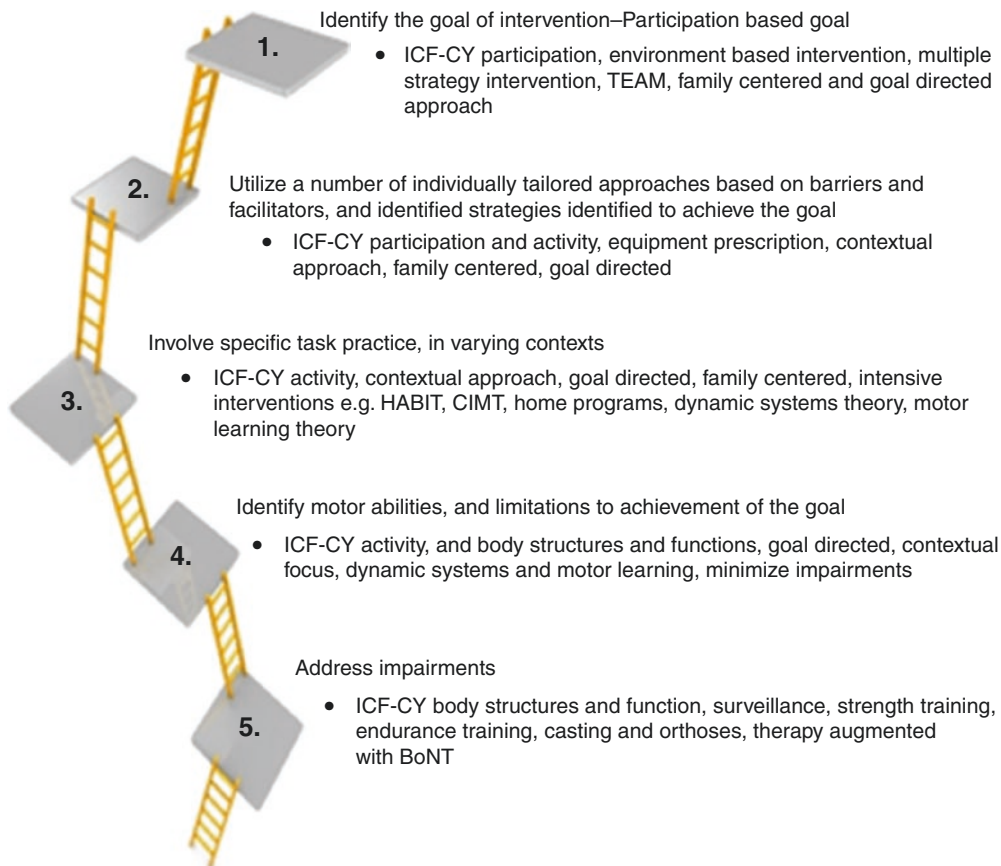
1.

Identify the goal of intervention–Participation based goal

• ICF-CY participation, environment based intervention, multiple strategy intervention, TEAM, family centered and goal directed approach

2.

Utilize a number of individually tailored approaches based on barriers and facilitators, and identified strategies identified to achieve the goal

• ICF-CY participation and activity, equipment prescription, contextual approach, family centered, goal directed

3.

Involve specific task practice, in varying contexts

• ICF-CY activity, contextual approach, goal directed, family centered, intensive interventions e.g. HABIT, CIMT, home programs, dynamic systems theory, motor learning theory

4.

Identify motor abilities, and limitations to achievement of the goal

• ICF-CY activity, and body structures and functions, goal directed, contextual focus, dynamic systems and motor learning, minimize impairments

5.

Address impairments

• ICF-CY body structures and function, surveillance, strength training, endurance training, casting and orthoses, therapy augmented with BoNT